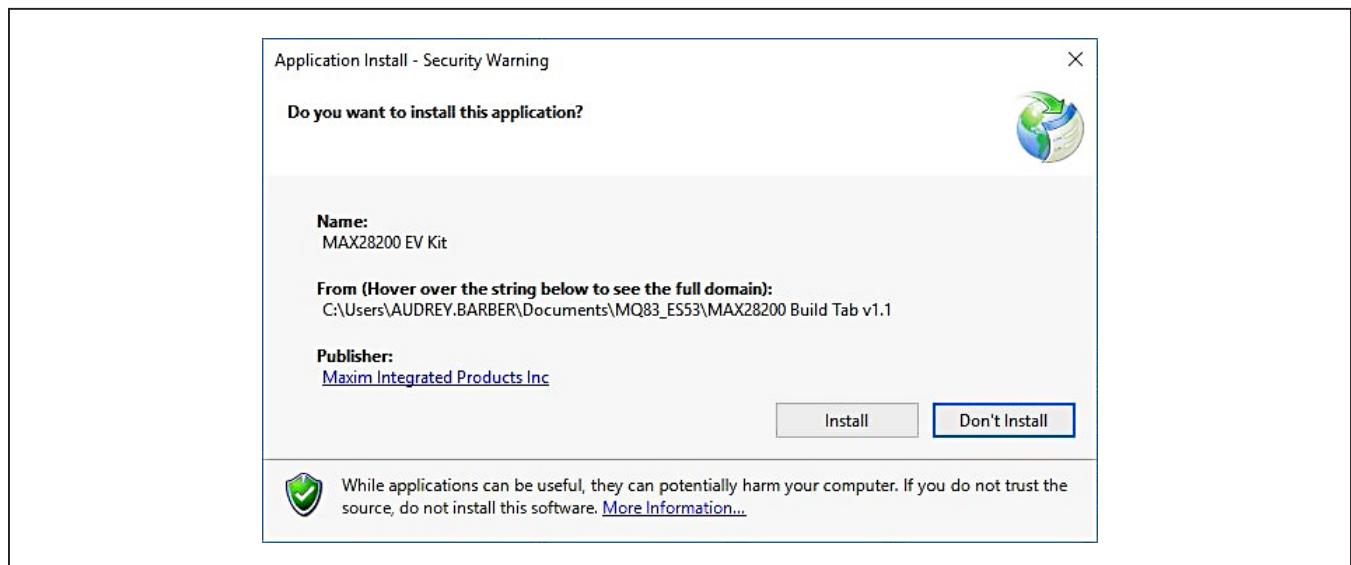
Application Install - Security Warning

X

Do you want to install this application?

Name:
MAX28200 EV Kit

From (Hover over the string below to see the full domain):
C:\Users\AUDREY.BARBER\Documents\MQ83_ES53\MAX28200 Build Tab v1.1

Publisher:
Maxim Integrated Products Inc

Install

Don't Install

While applications can be useful, they can potentially harm your computer. If you do not trust the source, do not install this software. More Information...